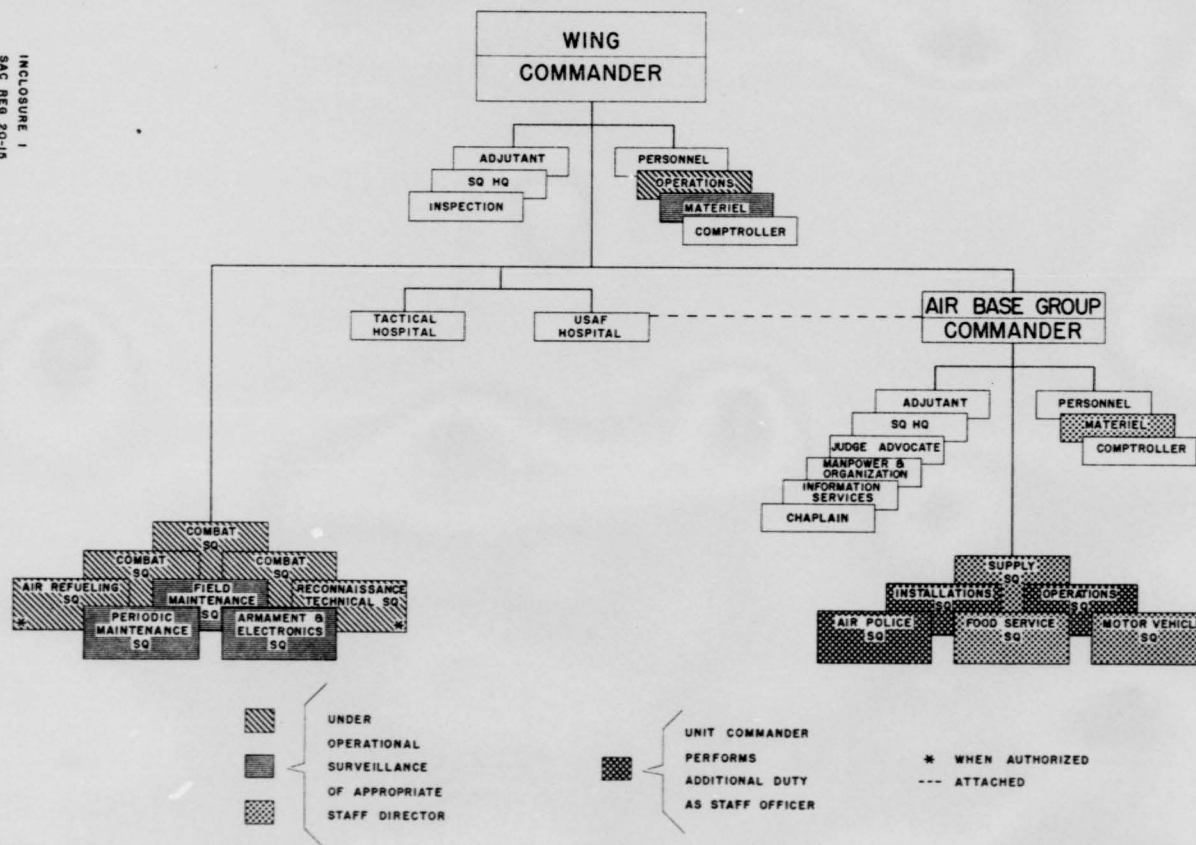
INCLOSURE 1
SAC REG 20-15

WING
COMMANDER

ADJUTANT
SQ HQ
INSPECTION

PERSONNEL
OPERATIONS
MATERIEL
COMPTROLLER

TACTICAL HOSPITAL

USAF HOSPITAL

AIR BASE GROUP
COMMANDER

ADJUTANT
SQ HQ
JUDGE ADVOCATE
MANPOWER & ORGANIZATION
INFORMATION SERVICES
CHAPLAIN

PERSONNEL
MATERIEL
COMPTROLLER

COMBAT SQ
COMBAT SQ
COMBAT SQ
AIR REFUELING SQ *
FIELD MAINTENANCE SQ
RECONNAISSANCE TECHNICAL SQ *
PERIODIC MAINTENANCE SQ
ARMAMENT & ELECTRONICS SQ

SUPPLY SQ
INSTALLATIONS SQ
OPERATIONS SQ
AIR POLICE SQ
FOOD SERVICE SQ
MOTOR VEHICL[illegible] SQ

UNDER OPERATIONAL SURVEILLANCE OF APPROPRIATE STAFF DIRECTOR

UNIT COMMANDER PERFORMS ADDITIONAL DUTY AS STAFF OFFICER

* WHEN AUTHORIZED
--- ATTACHED